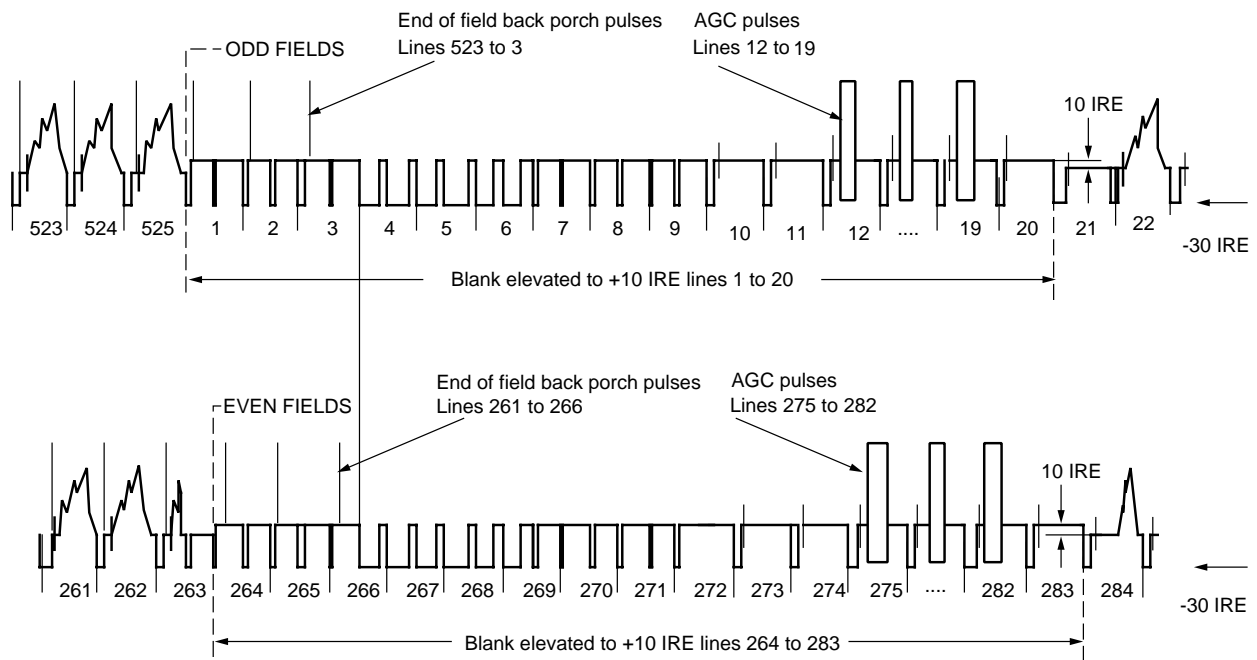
End of field back porch pulses
Lines 523 to 3

AGC pulses
Lines 12 to 19

ODD FIELDS

10 IRE

523 524 525 1 2 3 4 5 6 7 8 9 10 11 12 .... 19 20 21 22

-30 IRE

Blank elevated to +10 IRE lines 1 to 20

End of field back porch pulses
Lines 261 to 266

AGC pulses
Lines 275 to 282

EVEN FIELDS

10 IRE

261 262 263 264 265 266 267 268 269 270 271 272 273 274 275 .... 282 283 284

-30 IRE

Blank elevated to +10 IRE lines 264 to 283